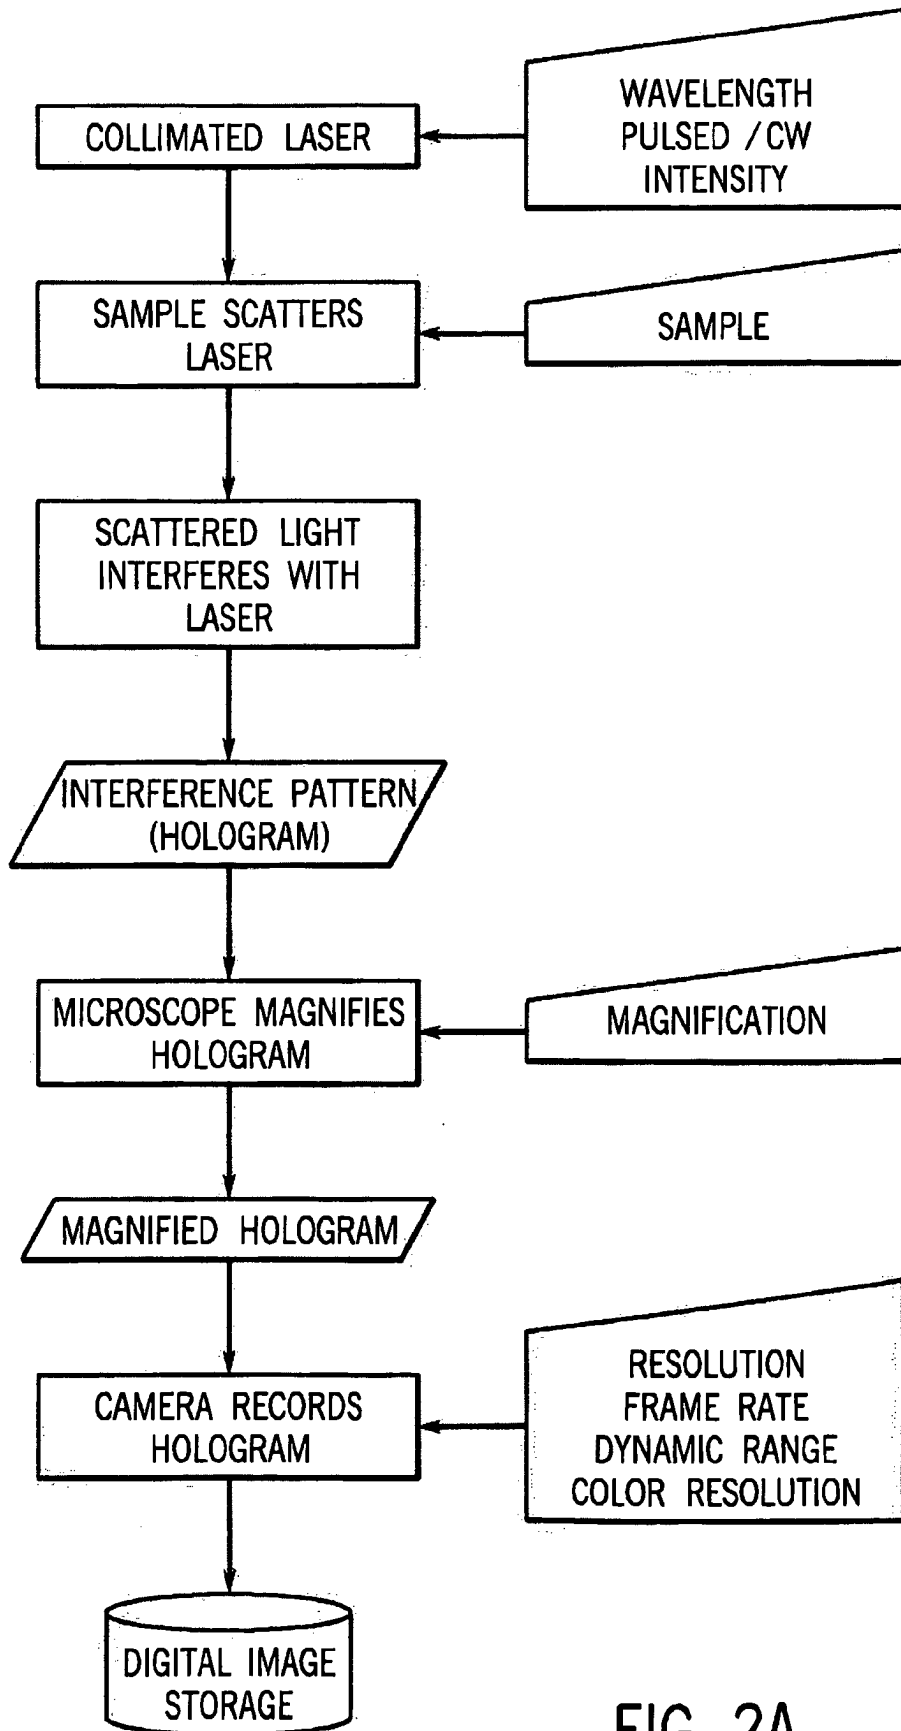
COLLIMATED LASER

WAVELENGTH
PULSED / CW
INTENSITY

SAMPLE SCATTERS LASER

SAMPLE

SCATTERED LIGHT INTERFERES WITH LASER

INTERFERENCE PATTERN (HOLOGRAM)

MICROSCOPE MAGNIFIES HOLOGRAM

MAGNIFICATION

MAGNIFIED HOLOGRAM

CAMERA RECORDS HOLOGRAM

RESOLUTION
FRAME RATE
DYNAMIC RANGE
COLOR RESOLUTION

DIGITAL IMAGE STORAGE

FIG. 2A